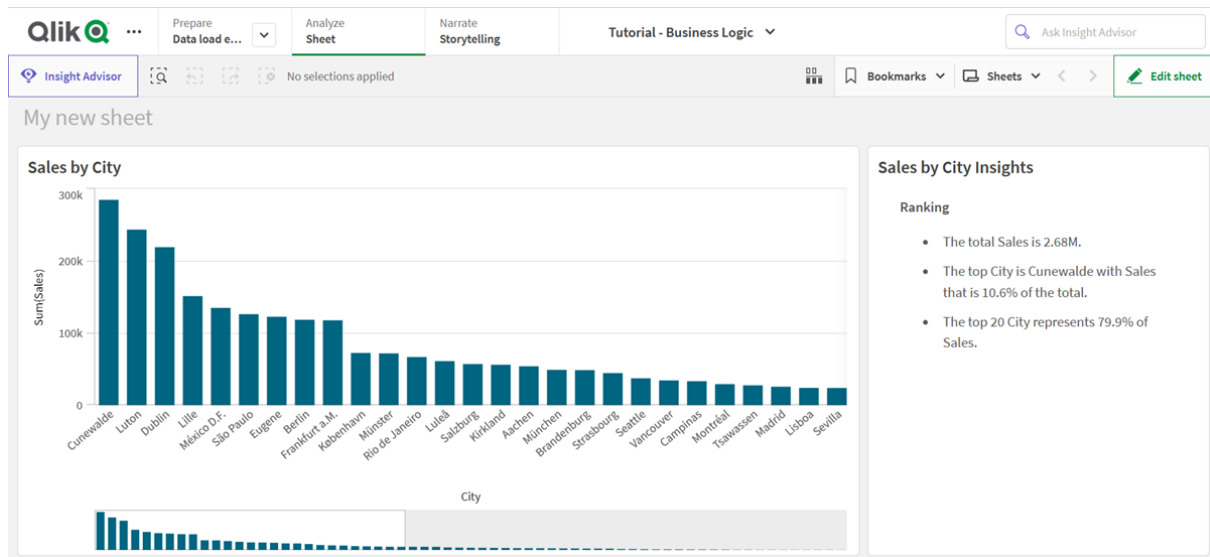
Qlik ··· Prepare Data load e... Analyze Sheet Narrate Storytelling Tutorial - Business Logic Ask Insight Advisor

Insight Advisor No selections applied Bookmarks Sheets Edit sheet

My new sheet

Sales by City

300k
200k
100k
0

Sum(Sales)

Cunewalde Luton Dublin Lille México D.F. São Paulo Eugene Berlin Frankfurt a.M. København Münster Rio de Janeiro Luleå Salzburg Kirkland Aachen München Brandenburg Strasbourg Seattle Vancouver Campinas Montréal Tsawassen Madrid Lisboa Sevilla

City

Sales by City Insights

Ranking

- The total Sales is 2.68M.
- The top City is Cunewalde with Sales that is 10.6% of the total.
- The top 20 City represents 79.9% of Sales.